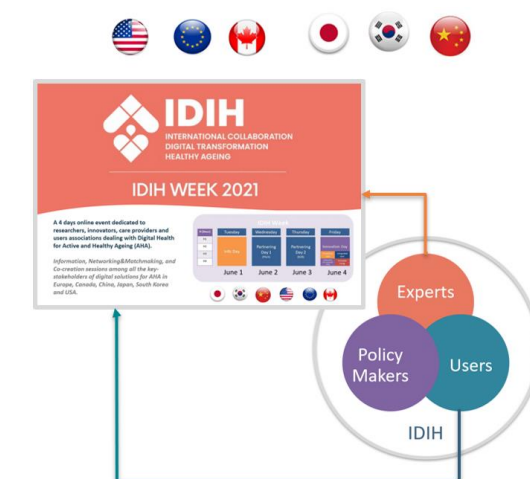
IDIH

INTERNATIONAL COLLABORATION
DIGITAL TRANSFORMATION
HEALTHY AGEING

IDIH WEEK 2021

A 4 days online event dedicated to researchers, innovators, care providers and users associations dealing with Digital Health for Active and Healthy Ageing (AHA).

Information, Networking&Matchmaking, and Co-creation sessions among all the key-stakeholders of digital solutions for AHA in Europe, Canada, China, Japan, South Korea and USA.

IDIH Week

| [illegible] | Tuesday | Wednesday | Thursday | Friday |
|---|---|---|---|---|
| | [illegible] | Partnering Day 1 | Partnering Day 2 | Innovation Day |
| | June 1 | June 2 | June 3 | June 4 |

Experts

Policy Makers

Users

IDIH